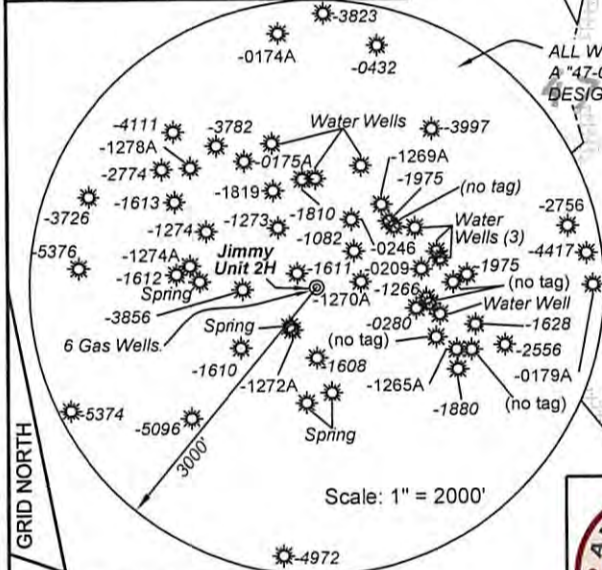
-3823
-0174A
-0432
ALL W
A "47-(
DESIG
Water Wells
-3997
-4111
-3782
-1278A
-0175A
-1269A
-2774
-1975
(no tag)
-1819
-1613
-3726
-1810
Water
-2756
-1273
-1274
Wells (3)
-1082
-0246
-4417
-5376
-1274A
Jimmy
-1612
Unit 2H
-1611
-0209
-1975
Spring
-1266
(no tag)
-1270A
-3856
Water Well
-0280
-1628
Spring
(no tag)
6 Gas Wells
-2556
-1608
-1610
-1265A
-0179A
-1272A
-5374
-1880
(no tag)
-5096
Spring
3000'
GRID NORTH
Scale: 1" = 2000'
-4972